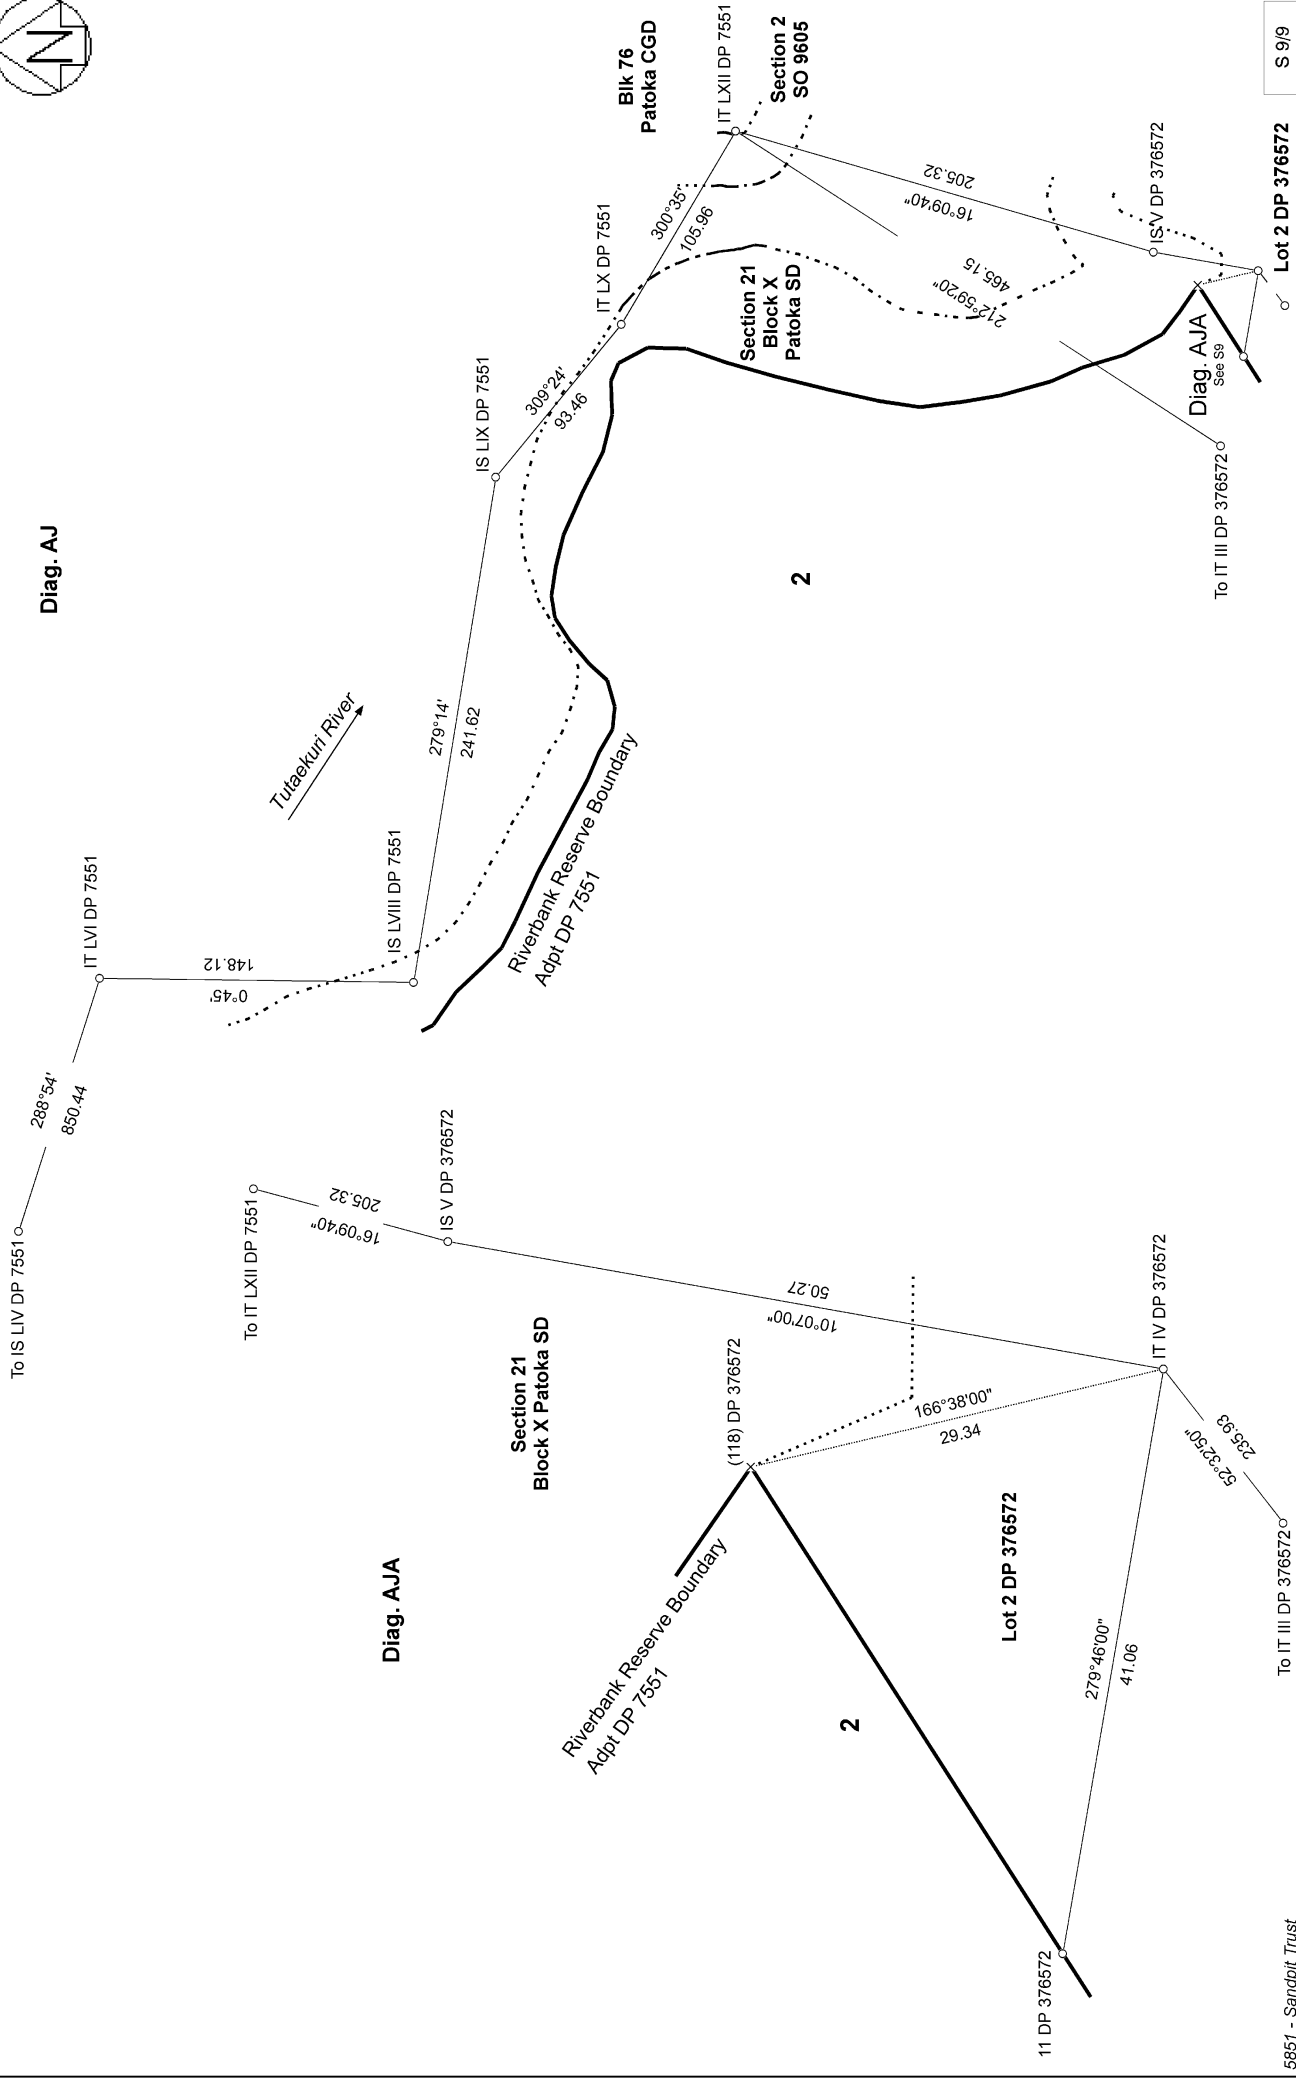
Diag. AJ

Blk 76
Patoka CGD

IT LXII DP 7551

Section 2
SO 9605

300°35'
105.96

IT LX DP 7551

205.32
16°09'40"

IS V DP 376572

465.15
212°59'20"

Section 21
Block X
Patoka SD

IS LIX DP 7551

309°24'
93.46

Diag. AJA
See S9

Lot 2 DP 376572

S 9/9

To IT III DP 376572

2

Tutaekuri River

279°14'
241.62

Riverbank Reserve Boundary
Adpt DP 7551

IT LVI DP 7551

IS LVIII DP 7551

148.12
0°45'

288°54'
850.44

To IS LIV DP 7551

To IT LXII DP 7551

205.32
16°09'40"

IS V DP 376572

50.27
10°07'00"

IT IV DP 376572

Section 21
Block X Patoka SD

(118) DP 376572

166°38'00"
29.34

235.93
52°32'50"

To IT III DP 376572

Diag. AJA

Riverbank Reserve Boundary
Adpt DP 7551

Lot 2 DP 376572

2

279°46'00"
41.06

11 DP 376572

5851 - Sandbit Trust